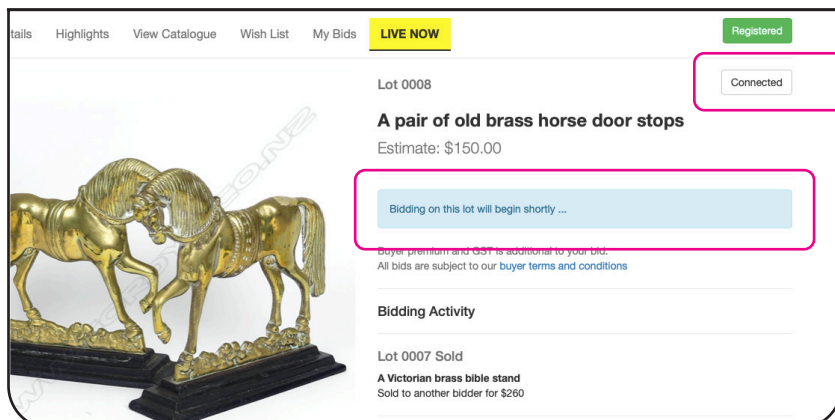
tails Highlights View Catalogue Wish List My Bids LIVE NOW

Registered

Lot 0008

Connected

A pair of old brass horse door stops

Estimate: $150.00

Bidding on this lot will begin shortly ...

Buyer premium and GST is additional to your bid.
All bids are subject to our buyer terms and conditions

Bidding Activity

Lot 0007 Sold

A Victorian brass bible stand
Sold to another bidder for $260